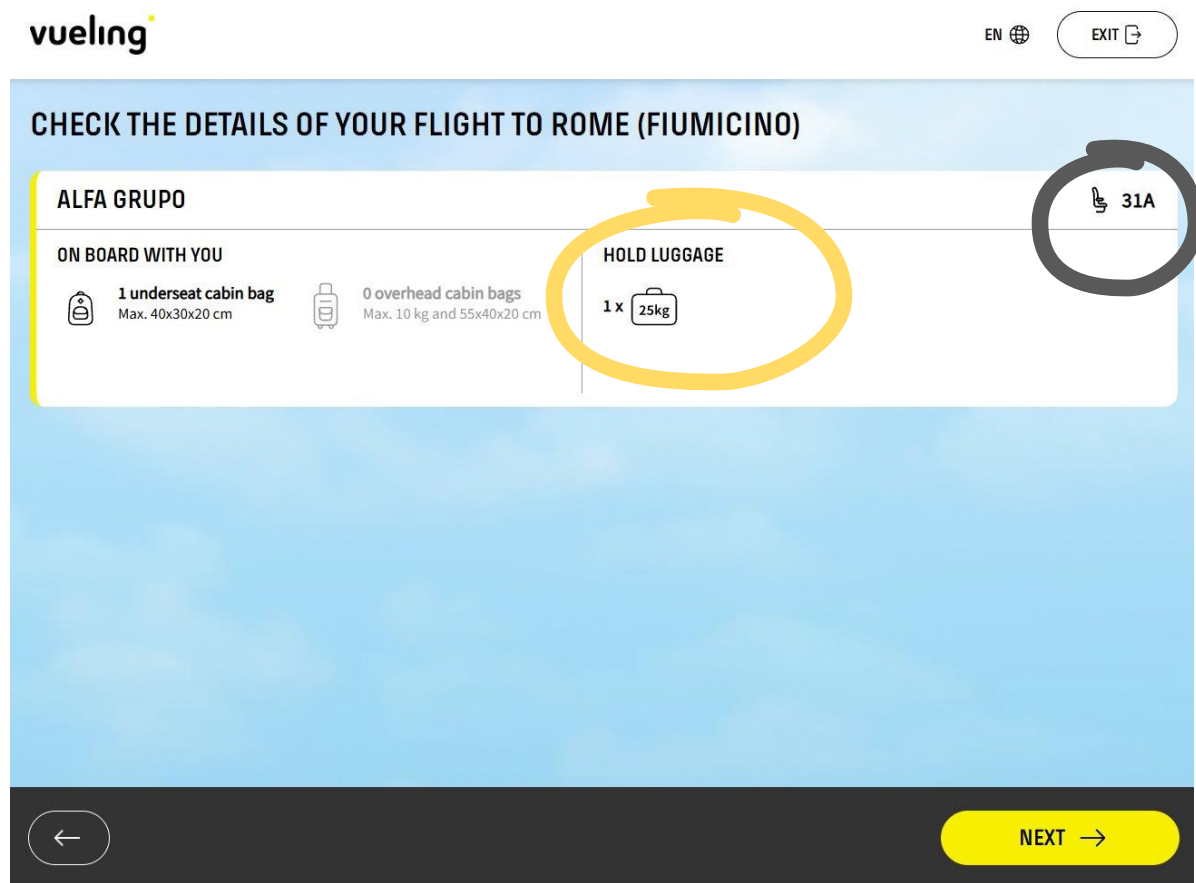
vueling

EN

EXIT

CHECK THE DETAILS OF YOUR FLIGHT TO ROME (FIUMICINO)

ALFA GRUPO

31A

ON BOARD WITH YOU

1 underseat cabin bag
Max. 40x30x20 cm

0 overhead cabin bags
Max. 10 kg and 55x40x20 cm

HOLD LUGGAGE

1 x 25kg

NEXT